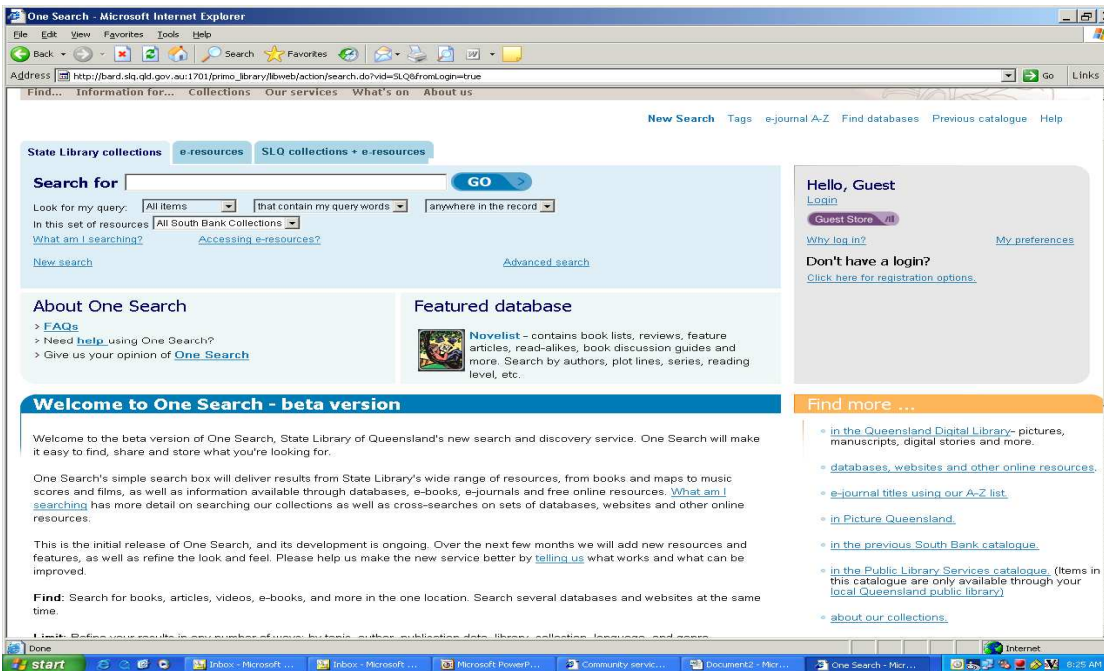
One Search - Microsoft Internet Explorer

File Edit View Favorites Tools Help

Back Search Favorites

Address http://bard.slq.qld.gov.au:1701/primo_library/libweb/action/search.do?vid=SLQ&fromLogin=true Go Links

Find... Information for... Collections Our services What's on About us

New Search Tags e-journal A-Z Find databases Previous catalogue Help

State Library collections e-resources SLQ collections + e-resources

Search for GO

Look for my query: All items that contain my query words anywhere in the record

In this set of resources All South Bank Collections

What am I searching? Accessing e-resources?

New search Advanced search

Hello, Guest
Login
Guest Store
Why log in? My preferences

Don't have a login?
Click here for registration options.

About One Search
> FAQs
> Need help using One Search?
> Give us your opinion of One Search

Featured database
Novelist - contains book lists, reviews, feature articles, read-alikes, book discussion guides and more. Search by authors, plot lines, series, reading level, etc.

Welcome to One Search - beta version

Welcome to the beta version of One Search, State Library of Queensland's new search and discovery service. One Search will make it easy to find, share and store what you're looking for.

One Search's simple search box will deliver results from State Library's wide range of resources, from books and maps to music scores and films, as well as information available through databases, e-books, e-journals and free online resources. What am I searching has more detail on searching our collections as well as cross-searches on sets of databases, websites and other online resources.

This is the initial release of One Search, and its development is ongoing. Over the next few months we will add new resources and features, as well as refine the look and feel. Please help us make the new service better by telling us what works and what can be improved.

Find: Search for books, articles, videos, e-books, and more in the one location. Search several databases and websites at the same time.

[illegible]

Find more ...

in the Queensland Digital Library- pictures, manuscripts, digital stories and more.

databases, websites and other online resources.

e-journal titles using our A-Z list.

in Picture Queensland.

in the previous South Bank catalogue.

in the Public Library Services catalogue. (Items in this catalogue are only available through your local Queensland public library)

about our collections.

Done Internet

start Inbox - Microsoft ... Inbox - Microsoft ... Microsoft PowerP... Community servic... Document2 - Micr... One Search - Micr... 8:25 AM